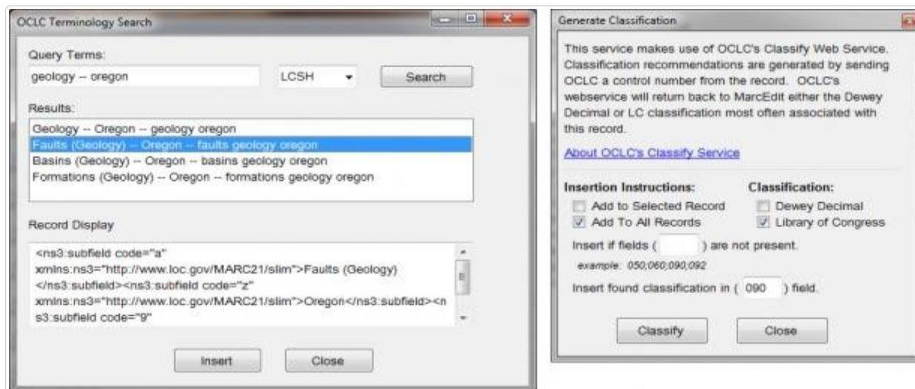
OCLC Terminology Search

Query Terms:

geology -- oregon

LCSH

Search

Results:

Geology -- Oregon -- geology oregon
Faults (Geology) -- Oregon -- faults geology oregon
Basins (Geology) -- Oregon -- basins geology oregon
Formations (Geology) -- Oregon -- formations geology oregon

Record Display

<ns3:subfield code="a" xmlns:ns3="http://www.loc.gov/MARC21/slim">Faults (Geology) </ns3:subfield><ns3:subfield code="z" xmlns:ns3="http://www.loc.gov/MARC21/slim">Oregon</ns3:subfield><ns3:subfield code="9"

Insert

Close

Generate Classification

This service makes use of OCLC's Classify Web Service. Classification recommendations are generated by sending OCLC a control number from the record. OCLC's webservice will return back to MarcEdit either the Dewey Decimal or LC classification most often associated with this record.

About OCLC's Classify Service

Insertion Instructions:

Add to Selected Record
Add To All Records

Classification:

Dewey Decimal
Library of Congress

Insert if fields ( ) are not present.

example: 050;060;090;092

Insert found classification in ( 090 ) field.

Classify

Close